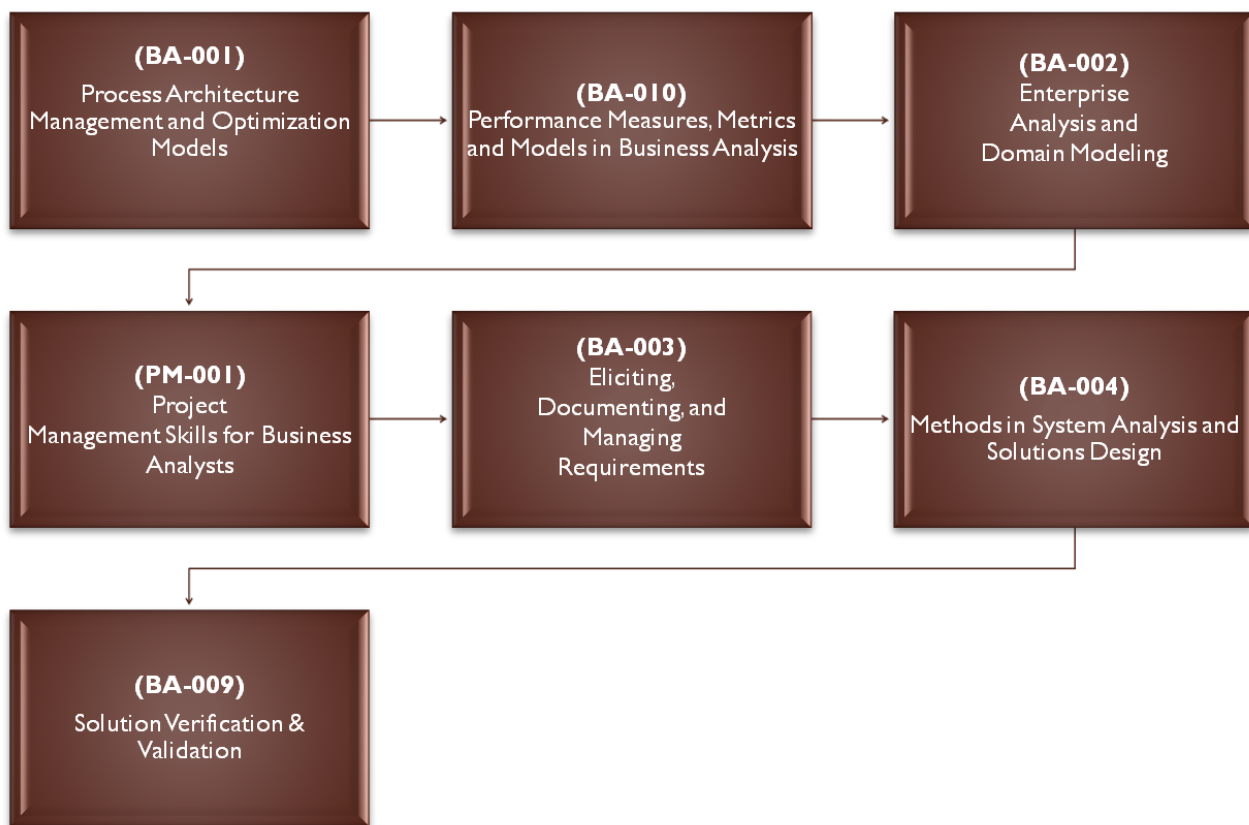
(BA-001)
Process Architecture Management and Optimization Models

(BA-010)
Performance Measures, Metrics and Models in Business Analysis

(BA-002)
Enterprise Analysis and Domain Modeling

(PM-001)
Project Management Skills for Business Analysts

(BA-003)
Eliciting, Documenting, and Managing Requirements

(BA-004)
Methods in System Analysis and Solutions Design

(BA-009)
Solution Verification & Validation